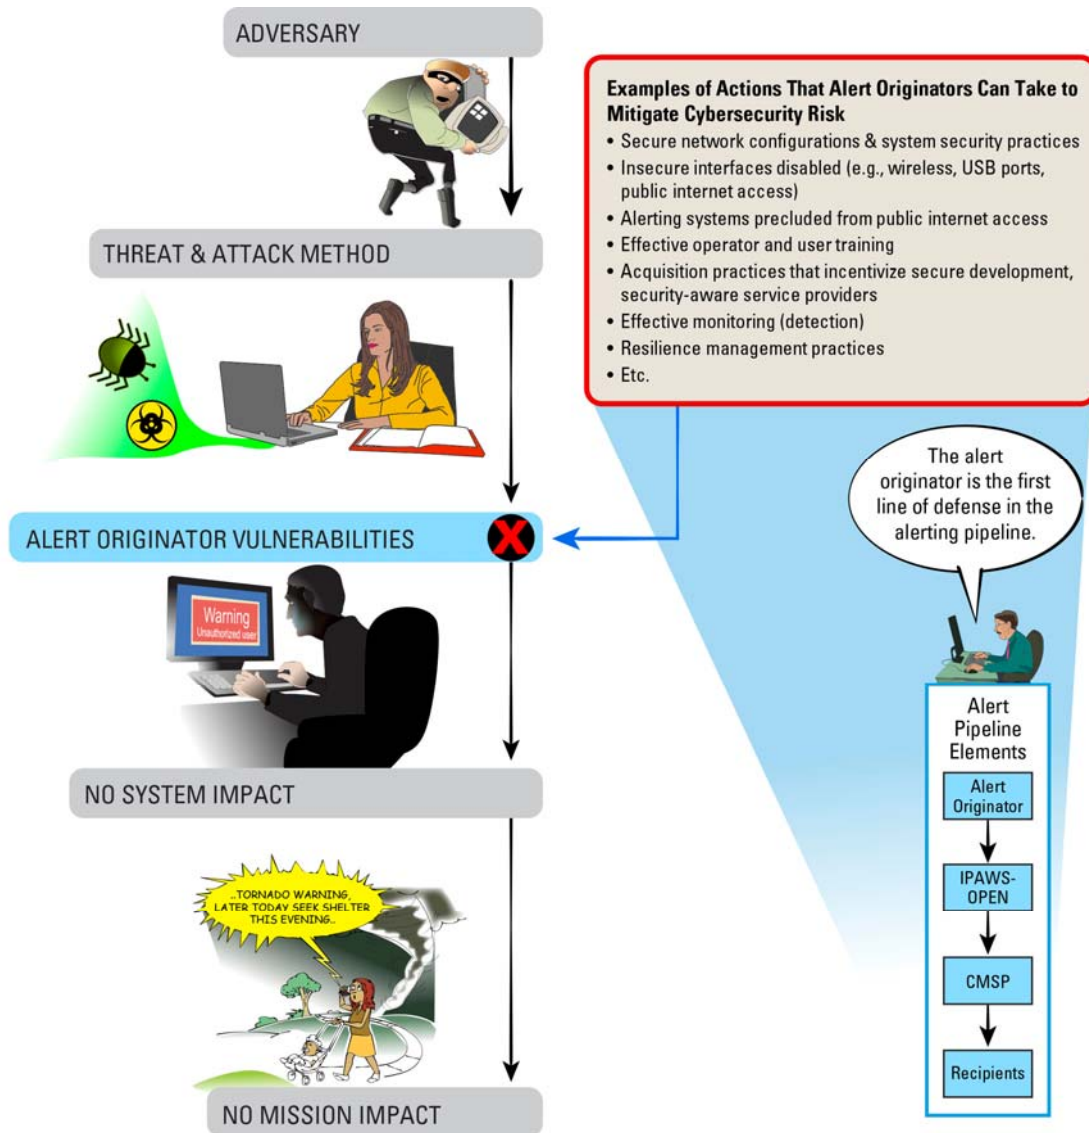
ADVERSARY

Examples of Actions That Alert Originators Can Take to Mitigate Cybersecurity Risk
• Secure network configurations & system security practices
• Insecure interfaces disabled (e.g., wireless, USB ports, public internet access)
• Alerting systems precluded from public internet access
• Effective operator and user training
• Acquisition practices that incentivize secure development, security-aware service providers
• Effective monitoring (detection)
• Resilience management practices
• Etc.

THREAT & ATTACK METHOD

The alert originator is the first line of defense in the alerting pipeline.

ALERT ORIGINATOR VULNERABILITIES

Warning
Unauthorized user

Alert Pipeline Elements

Alert Originator

IPAWS-OPEN

CMSP

Recipients

NO SYSTEM IMPACT

...TORNADO WARNING, LATER TODAY SEEK SHELTER THIS EVENING...

NO MISSION IMPACT